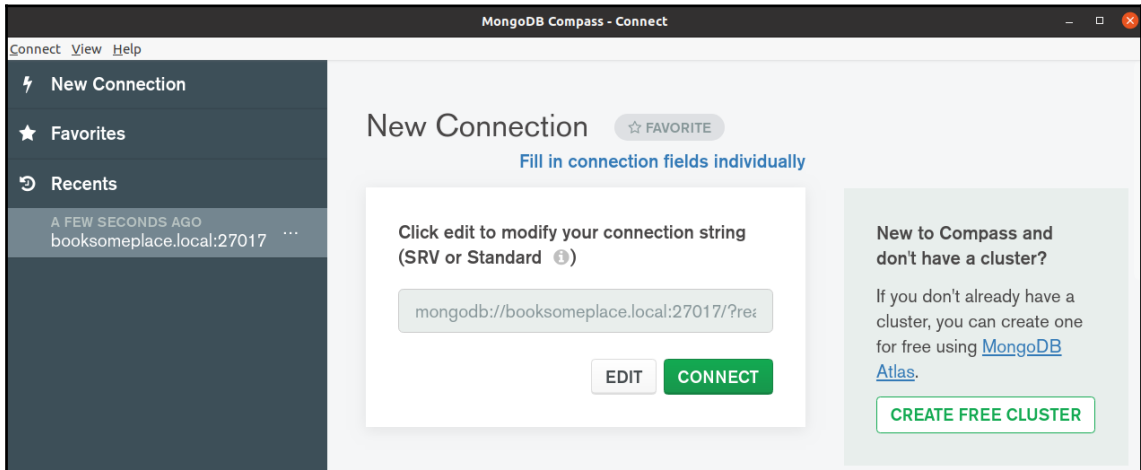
MongoDB Compass - Connect

Connect View Help

New Connection

Favorites

Recents

A FEW SECONDS AGO
booksomeplace.local:27017 ...

New Connection ☆ FAVORITE

Fill in connection fields individually

Click edit to modify your connection string (SRV or Standard)

mongodb://booksomeplace.local:27017/?rea

EDIT CONNECT

New to Compass and don't have a cluster?

If you don't already have a cluster, you can create one for free using MongoDB Atlas.

CREATE FREE CLUSTER